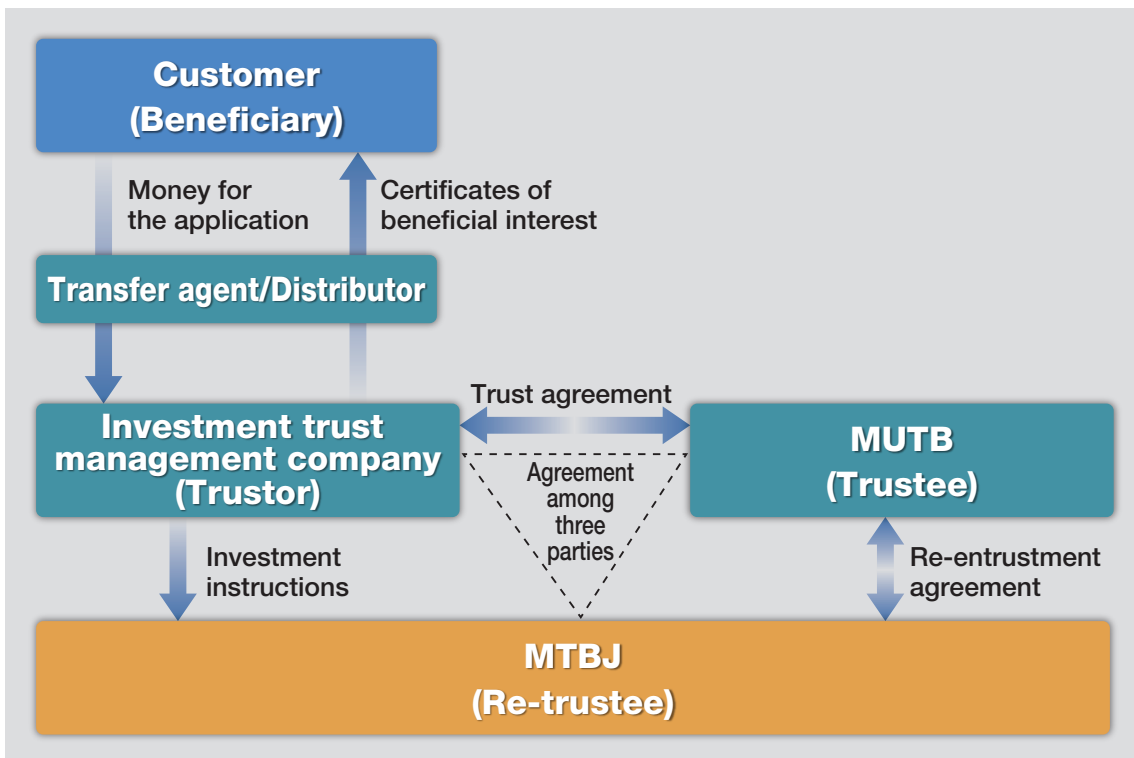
Customer
(Beneficiary)

Money for the application

Certificates of beneficial interest

Transfer agent/Distributor

Trust agreement

Investment trust management company (Trustor)

MUTB
(Trustee)

Agreement among three parties

Investment instructions

Re-entrustment agreement

MTBJ
(Re-trustee)